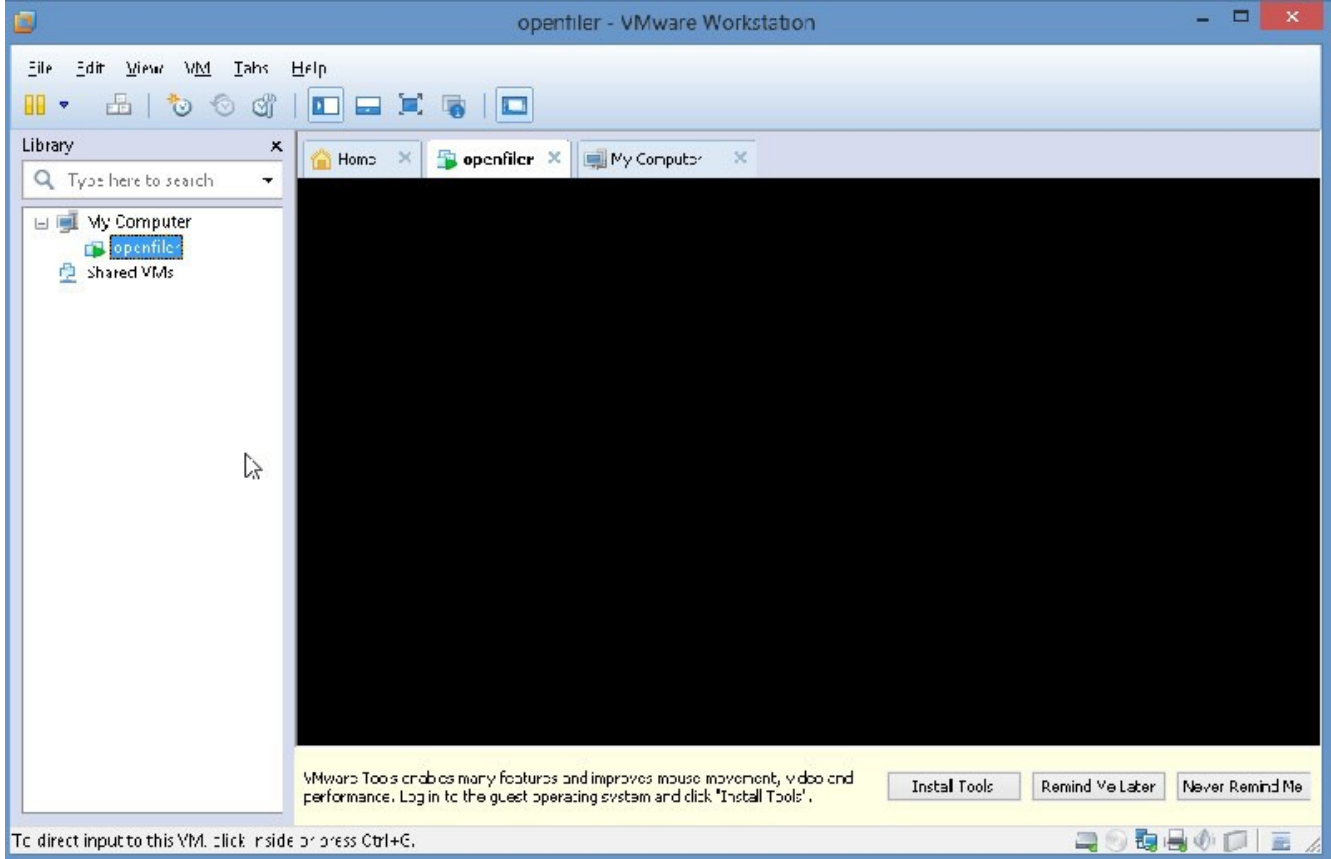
opentiler - VMware Workstation

File Edit View VM Tabs Help

Library
Type here to search

My Computer
openfiler
Shared VMs

Home
openfiler
My Computer

VMware Tools enables many features and improves mouse movement, video and performance. Log in to the guest operating system and click "Install Tools".

Install Tools
Remind Me Later
Never Remind Me

To direct input to this VM, click inside or press Ctrl+G.